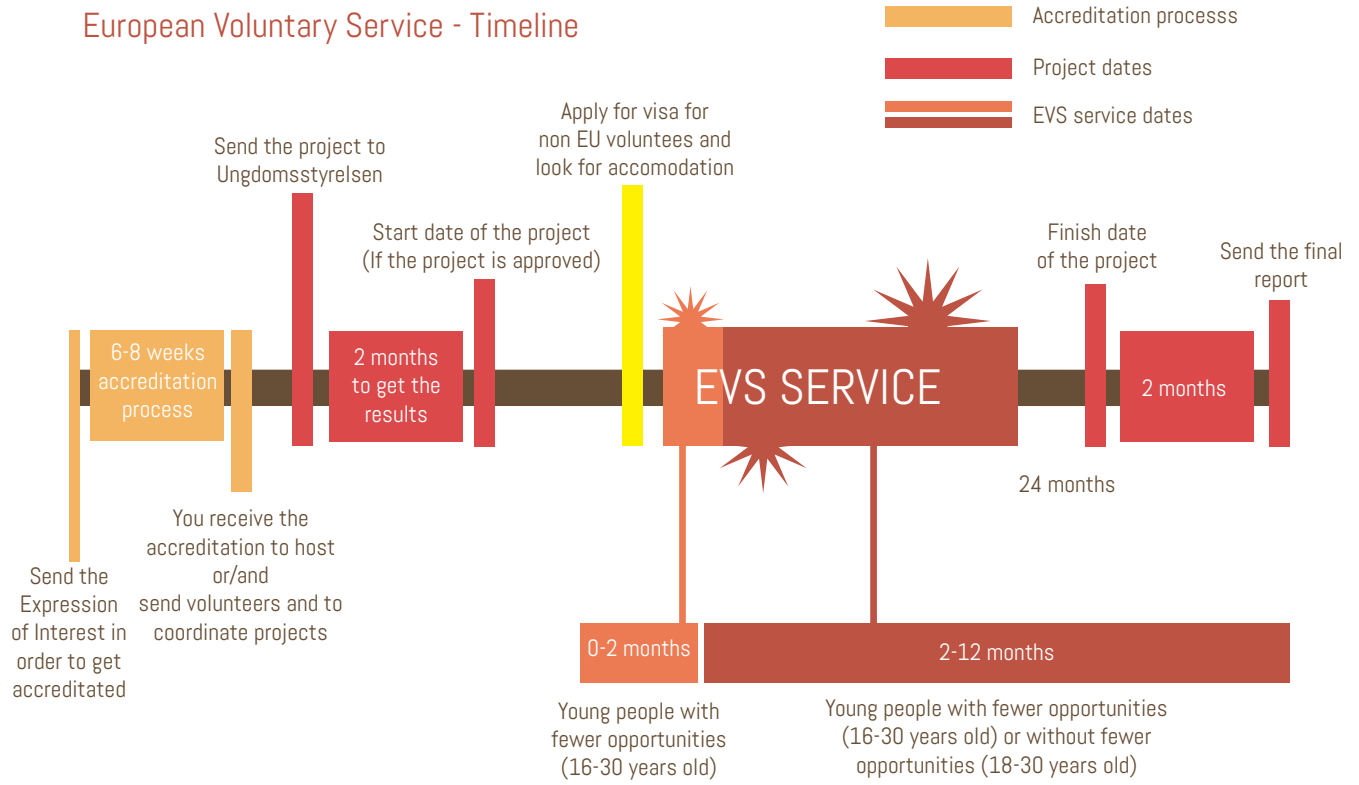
European Voluntary Service - Timeline

Accreditation processs

Project dates

EVS service dates

Send the project to Ungdomsstyrelsen

Apply for visa for non EU voluntees and look for accomodation

Start date of the project (If the project is approved)

Finish date of the project

Send the final report

6-8 weeks accreditation process

2 months to get the results

EVS SERVICE

2 months

24 months

You receive the accreditation to host or/and send volunteers and to coordinate projects

Send the Expression of Interest in order to get accreditated

0-2 months

2-12 months

Young people with fewer opportunities (16-30 years old)

Young people with fewer opportunities (16-30 years old) or without fewer opportunities (18-30 years old)